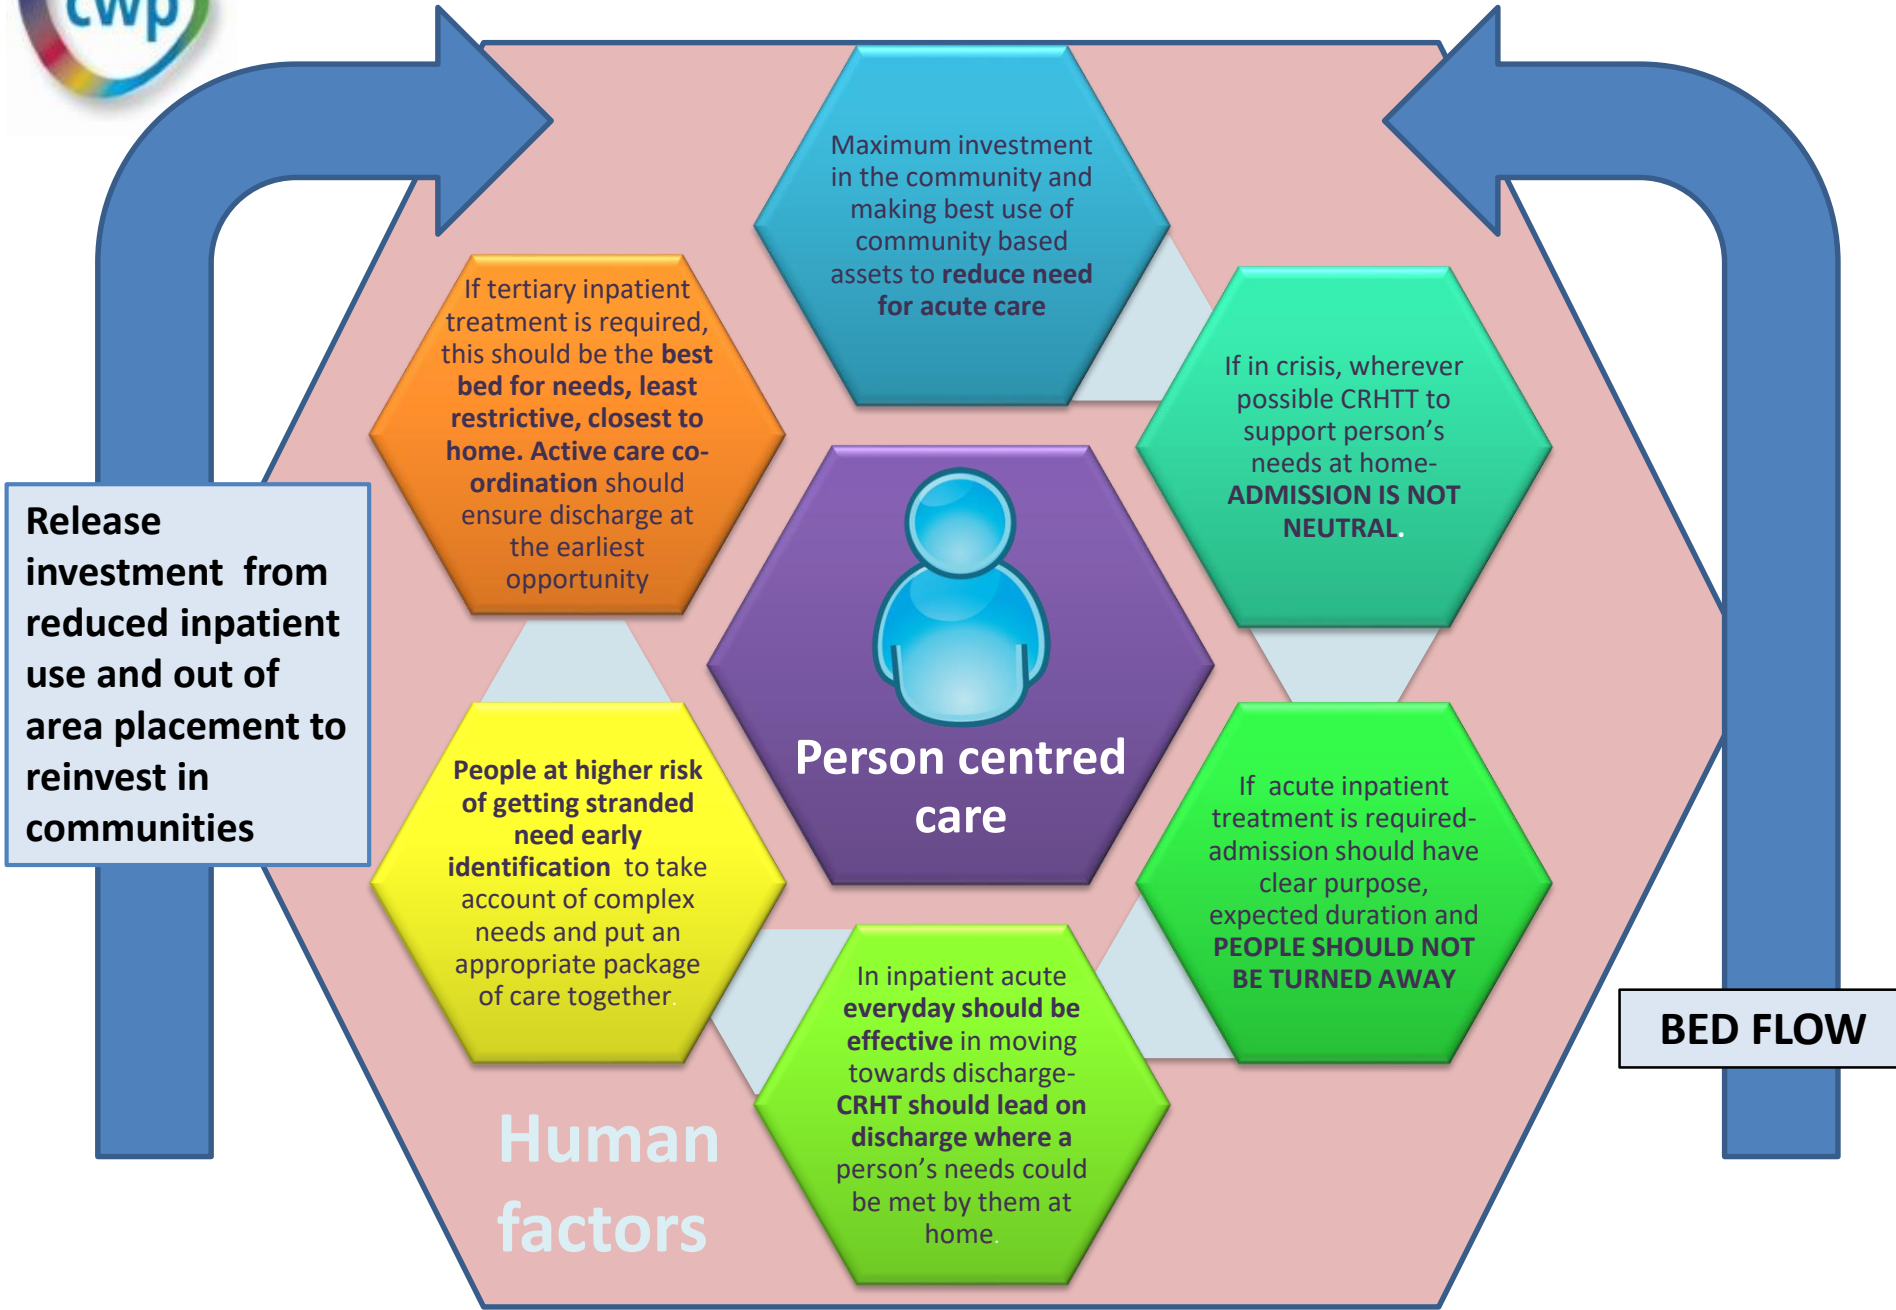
cwp

Maximum investment in the community and making best use of community based assets to reduce need for acute care

If tertiary inpatient treatment is required, this should be the best bed for needs, least restrictive, closest to home. Active care co-ordination should ensure discharge at the earliest opportunity

If in crisis, wherever possible CRHTT to support person's needs at home- ADMISSION IS NOT NEUTRAL.

Release investment from reduced inpatient use and out of area placement to reinvest in communities

Person centred care

People at higher risk of getting stranded need early identification to take account of complex needs and put an appropriate package of care together.

If acute inpatient treatment is required- admission should have clear purpose, expected duration and PEOPLE SHOULD NOT BE TURNED AWAY

In inpatient acute everyday should be effective in moving towards discharge- CRHT should lead on discharge where a person's needs could be met by them at home.

BED FLOW

Human factors